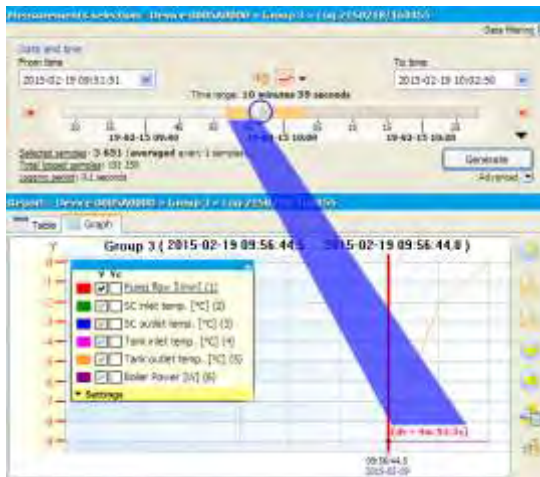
Measurements selection - Device 0005A0000 > Group 3 > Log 20150218_160455
Data filtering

Date and time
From time
2015-02-19 09:51:51
To time
2015-02-19 10:02:50
Time range: 10 minutes 59 seconds
19-02-15 09:55
19-02-15 10:00
19-02-15 10:00
Selected samples: 3 651 (averaged every 1 samples)
Total logged samples: 151 350
Logging period: 0,1 seconds
Generate
Advanced

Report - Device 0005A0000 > Group 3 > Log 2150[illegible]
Table
Graph
Group 3 ( 2015-02-19 09:56:44.5 - 2015-02-19 09:56:44.8 )
Y
Vc
Pump flow [l/min] (1)
SC inlet temp. [°C] (2)
SC outlet temp. [°C] (3)
Tank inlet temp. [°C] (4)
Tank outlet temp. [°C] (5)
Boiler Power [W] (6)
Settings
09:56:44.5
2015-02-19
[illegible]